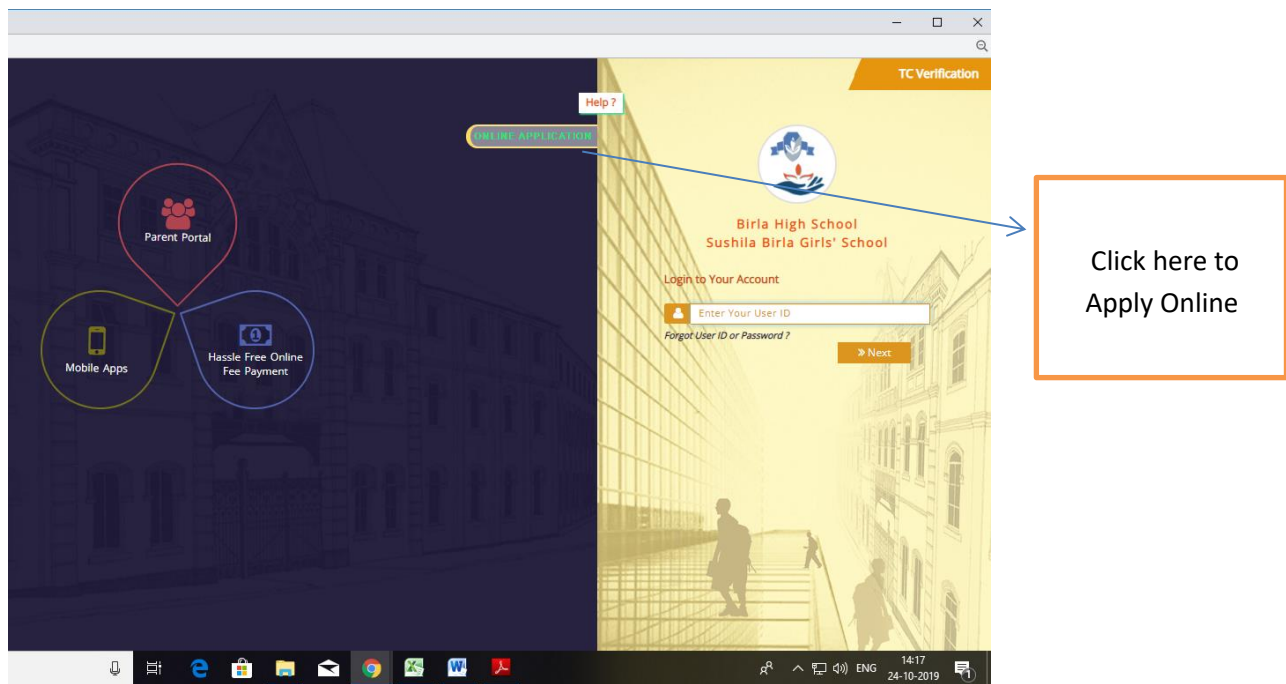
TC Verification

Help ?

ONLINE APPLICATION

Parent Portal

Mobile Apps

Hassle Free Online Fee Payment

Birla High School
Sushila Birla Girls' School

Login to Your Account

Enter Your User ID

Forgot User ID or Password ?

» Next

Click here to Apply Online

ENG

14:17
24-10-2019